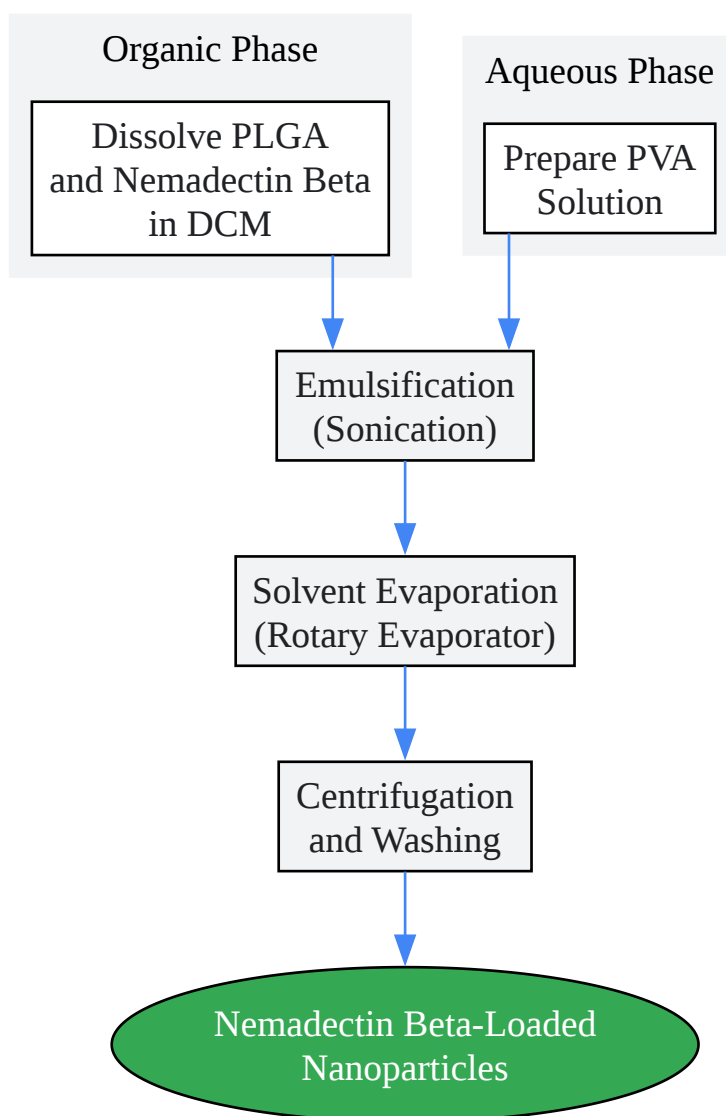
Organic Phase

Dissolve PLGA and Nemadectin Beta in DCM

Aqueous Phase

Prepare PVA Solution

Emulsification (Sonication)

Solvent Evaporation (Rotary Evaporator)

Centrifugation and Washing

Nemadectin Beta-Loaded Nanoparticles